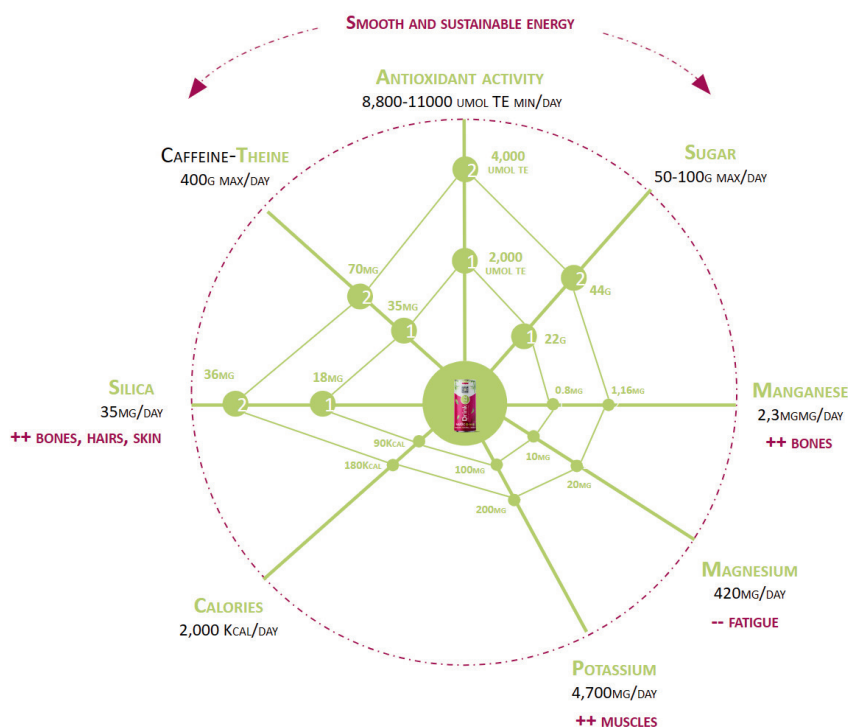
Smooth and sustainable energy

Antioxidant activity
8,800-11000 umol TE min/day

Caffeine-Theine
400g max/day

Sugar
50-100g max/day

4,000 umol TE
2
2,000 umol TE
1
70mg
2
35mg
1
2
44g
1
22g

Silica
35mg/day
++ bones, hairs, skin

36mg
2
18mg
1
0.8mg
1,16mg

Manganese
2,3mgmg/day
++ bones

90Kcal
180Kcal
100mg
10mg
20mg
200mg

Magnesium
420mg/day
-- fatigue

Calories
2,000 Kcal/day

Potassium
4,700mg/day
++ muscles